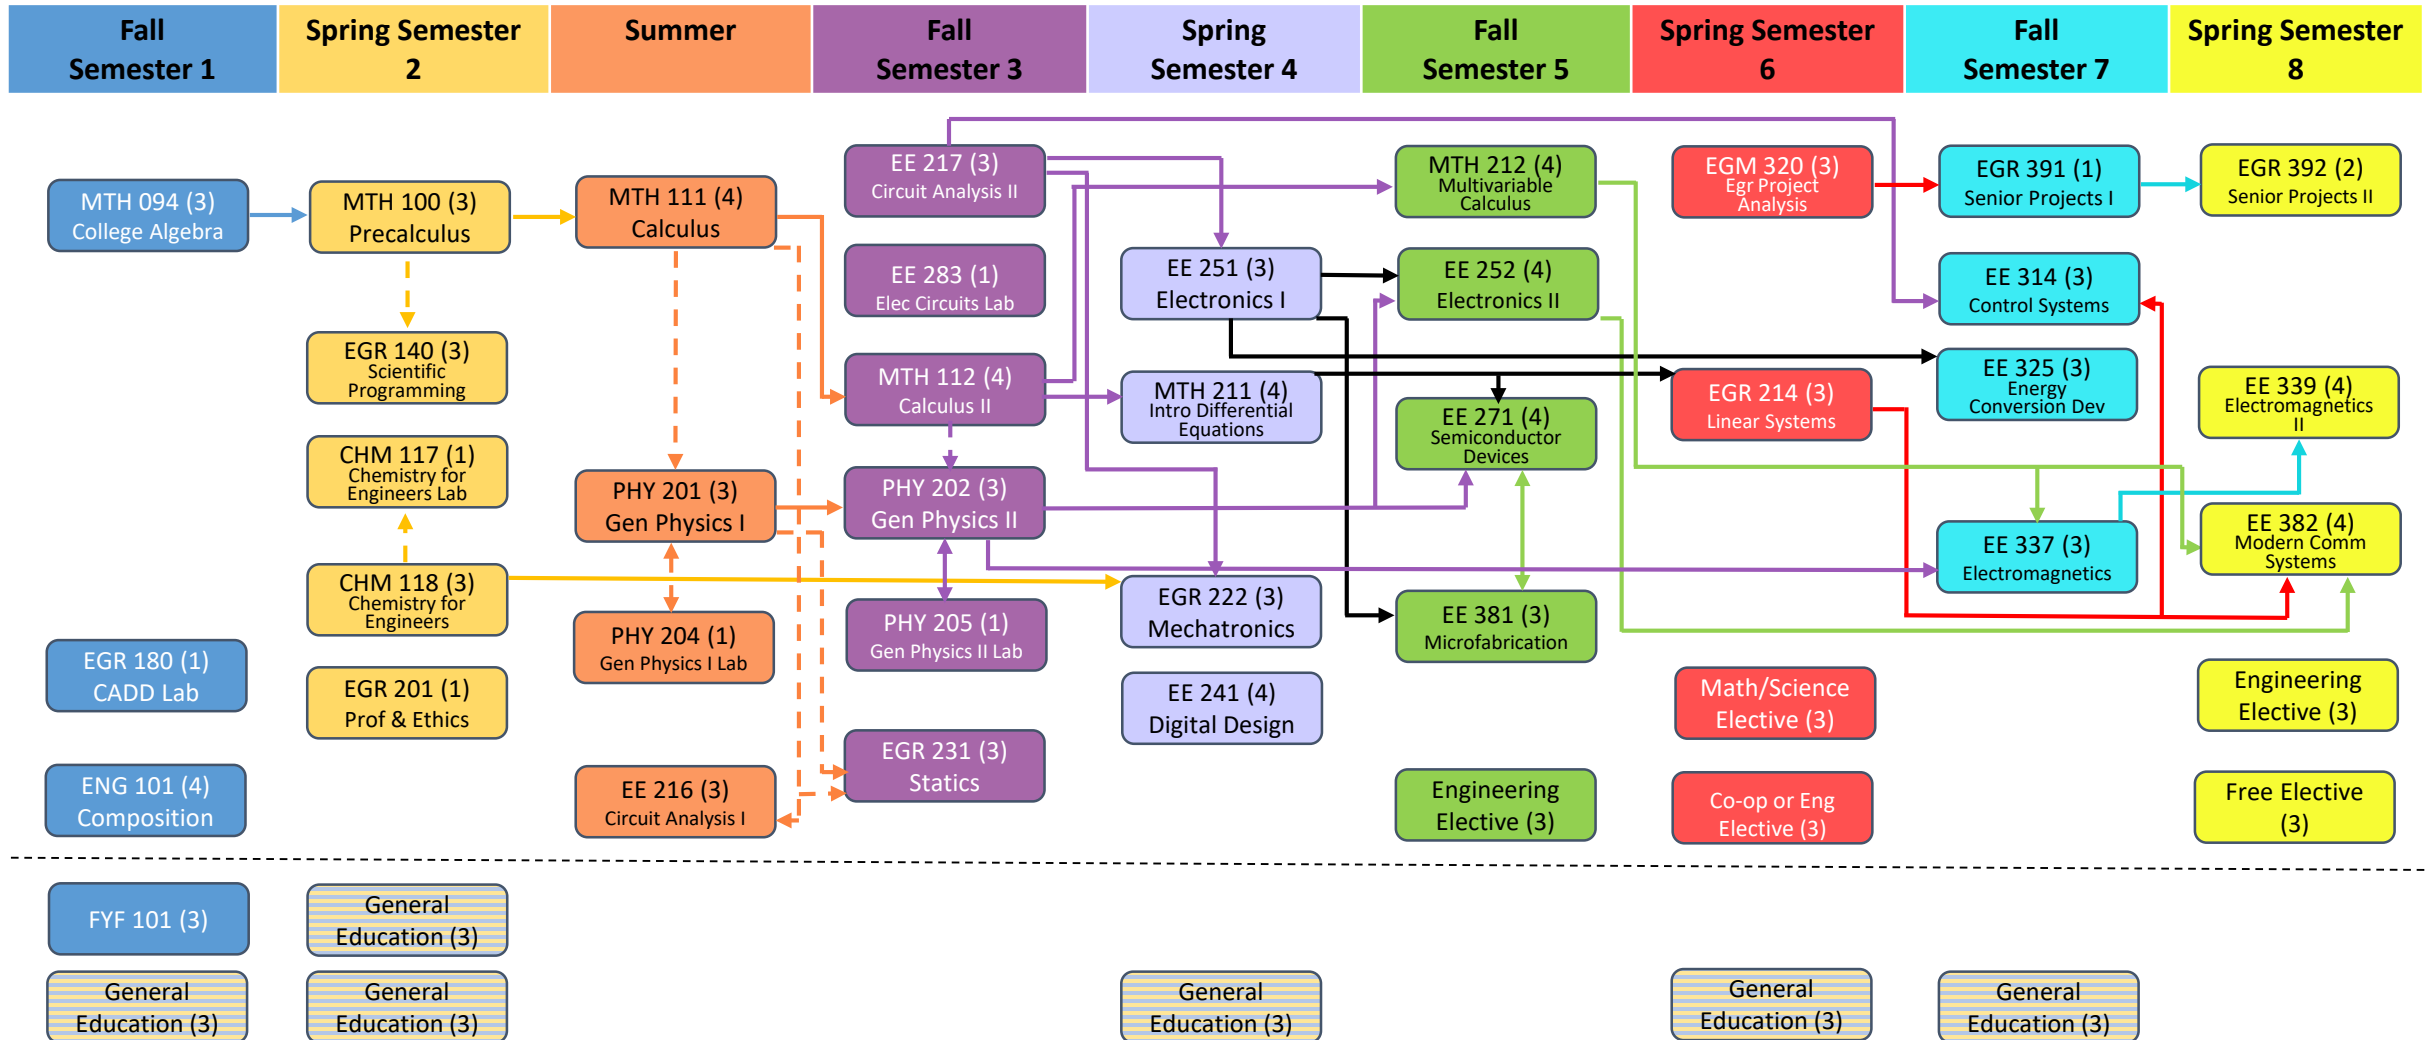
| Fall Semester 1 | Spring Semester 2 | Summer | Fall Semester 3 | Spring Semester 4 | Fall Semester 5 | Spring Semester 6 | Fall Semester 7 | Spring Semester 8 |
|---|---|---|---|---|---|---|---|---|

MTH 094 (3)
College Algebra

EGR 180 (1)
CADD Lab

ENG 101 (4)
Composition

MTH 100 (3)
Precalculus

EGR 140 (3)
Scientific Programming

CHM 117 (1)
Chemistry for Engineers Lab

CHM 118 (3)
Chemistry for Engineers

EGR 201 (1)
Prof & Ethics

MTH 111 (4)
Calculus

PHY 201 (3)
Gen Physics I

PHY 204 (1)
Gen Physics I Lab

EE 216 (3)
Circuit Analysis I

EE 217 (3)
Circuit Analysis II

EE 283 (1)
Elec Circuits Lab

MTH 112 (4)
Calculus II

PHY 202 (3)
Gen Physics II

PHY 205 (1)
Gen Physics II Lab

EGR 231 (3)
Statics

EE 251 (3)
Electronics I

MTH 211 (4)
Intro Differential Equations

EGR 222 (3)
Mechatronics

EE 241 (4)
Digital Design

MTH 212 (4)
Multivariable Calculus

EE 252 (4)
Electronics II

EE 271 (4)
Semiconductor Devices

EE 381 (3)
Microfabrication

Engineering Elective (3)

EGM 320 (3)
Egr Project Analysis

EGR 214 (3)
Linear Systems

Math/Science Elective (3)

Co-op or Eng Elective (3)

EGR 391 (1)
Senior Projects I

EE 314 (3)
Control Systems

EE 325 (3)
Energy Conversion Dev

EE 337 (3)
Electromagnetics

EGR 392 (2)
Senior Projects II

EE 339 (4)
Electromagnetics II

EE 382 (4)
Modern Comm Systems

Engineering Elective (3)

Free Elective (3)

FYF 101 (3)

General Education (3)

General Education (3)

General Education (3)

General Education (3)

General Education (3)

General Education (3)